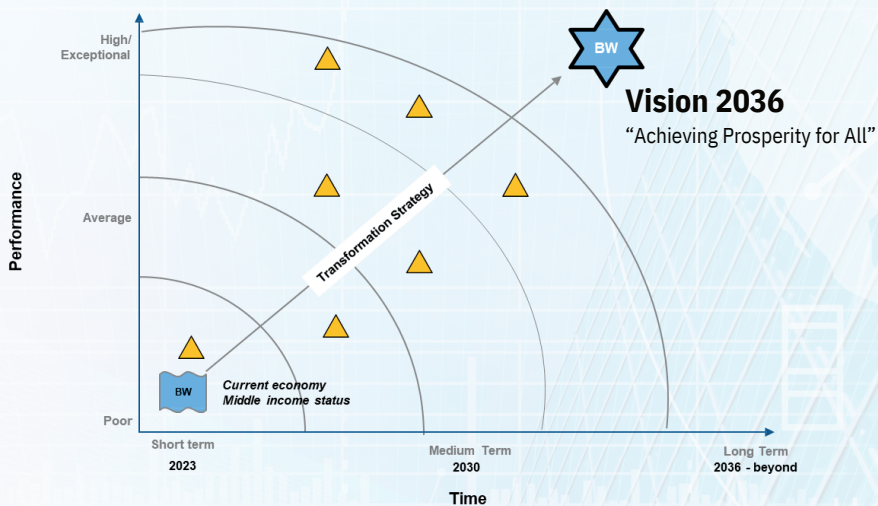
BW

Vision 2036

“Achieving Prosperity for All”

High/ Exceptional

Average

Poor

Performance

Transformation Strategy

BW

Current economy
Middle income status

Short term
2023

Medium Term
2030

Long Term
2036 - beyond

Time